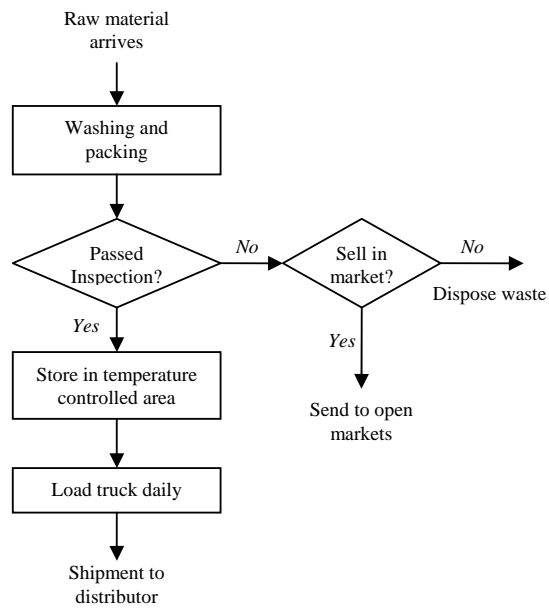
Raw material arrives

Washing and packing

Passed Inspection?

No

Sell in market?

No

Dispose waste

Yes

Yes

Store in temperature controlled area

Send to open markets

Load truck daily

Shipment to distributor